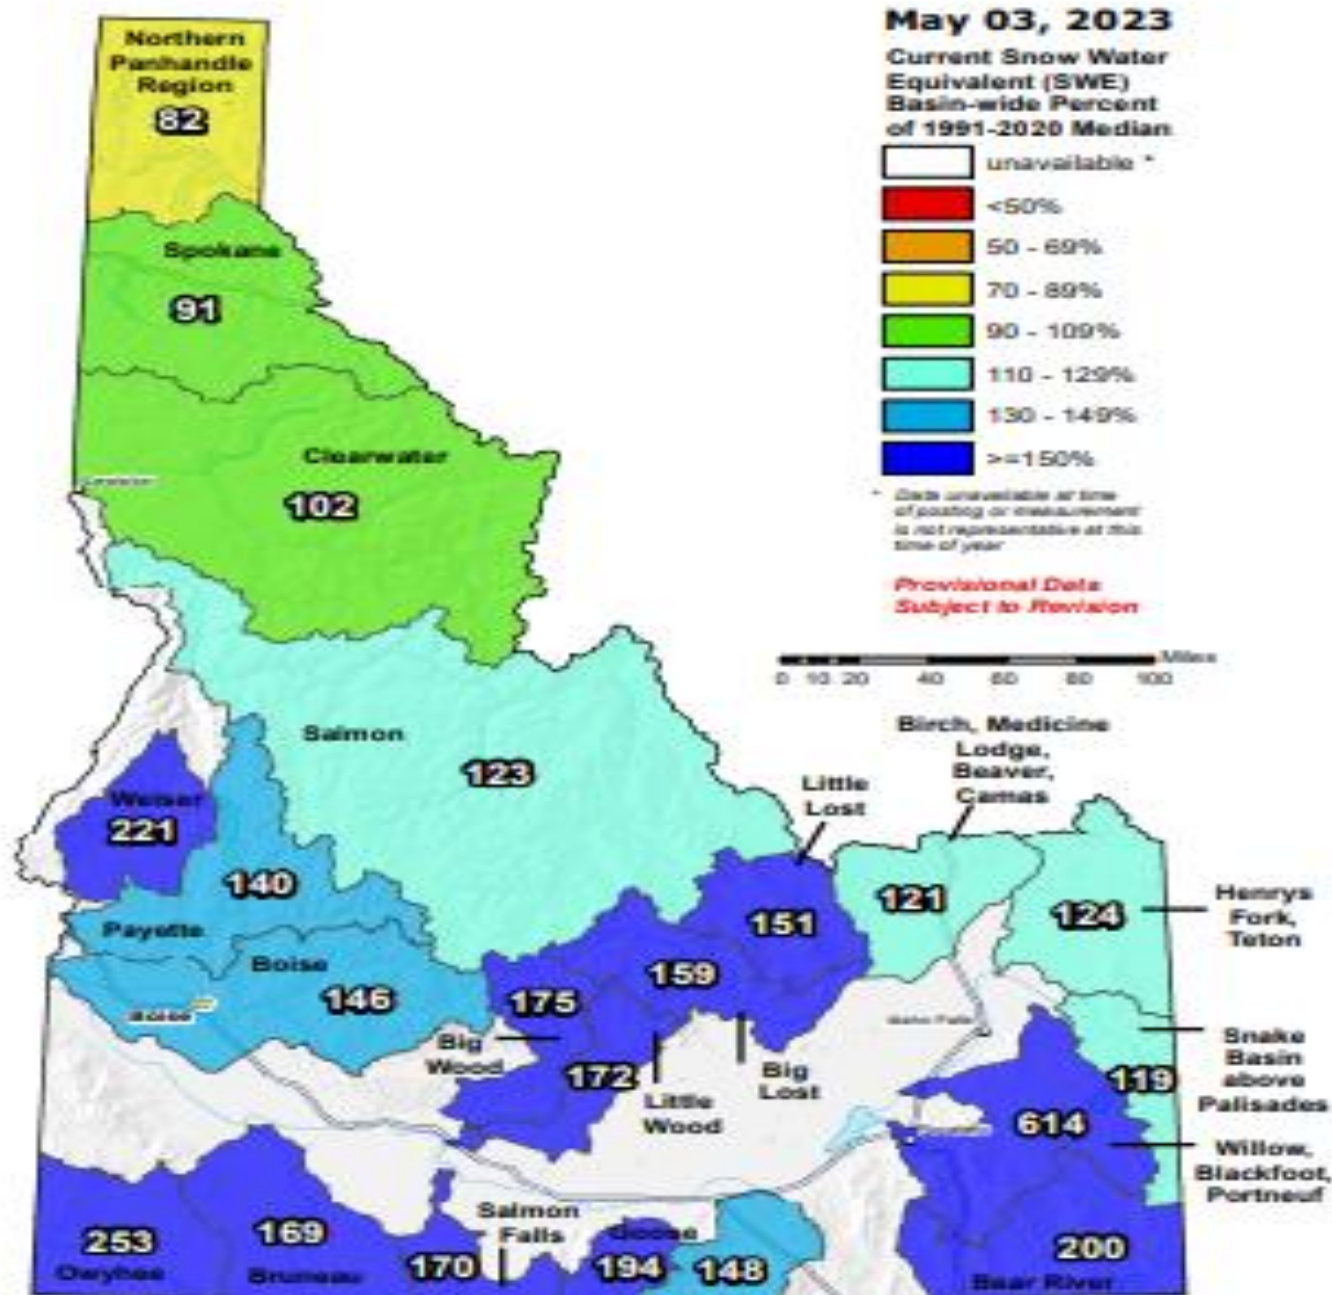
May 03, 2023
Current Snow Water Equivalent (SWE) Basin-wide Percent of 1991-2020 Median

unavailable *
<50%
50 - 69%
70 - 89%
90 - 109%
110 - 129%
130 - 149%
>=150%

* Data unavailable at time of posting or measurement is not representative at this time of year

Provisional Data Subject to Revision

Miles
0 10 20 40 60 80 100

Northern Panhandle Region
82

Spokane
91

Lewiston

Clearwater
102

Salmon
123

Weiser
221

140

Payette

Boise
146

Boise

175

Big Wood

172

159

Little Wood

151

Little Lost

Big Lost

Birch, Medicine Lodge, Beaver, Camas

121

124

Henrys Fork, Teton

Idaho Falls

Snake Basin above Palisades

119

614

Pocatello

Willow, Blackfoot, Portneuf

253
Owyhee

169
Bruneau

170

Salmon Falls

Goose
194

148

200
Bear River